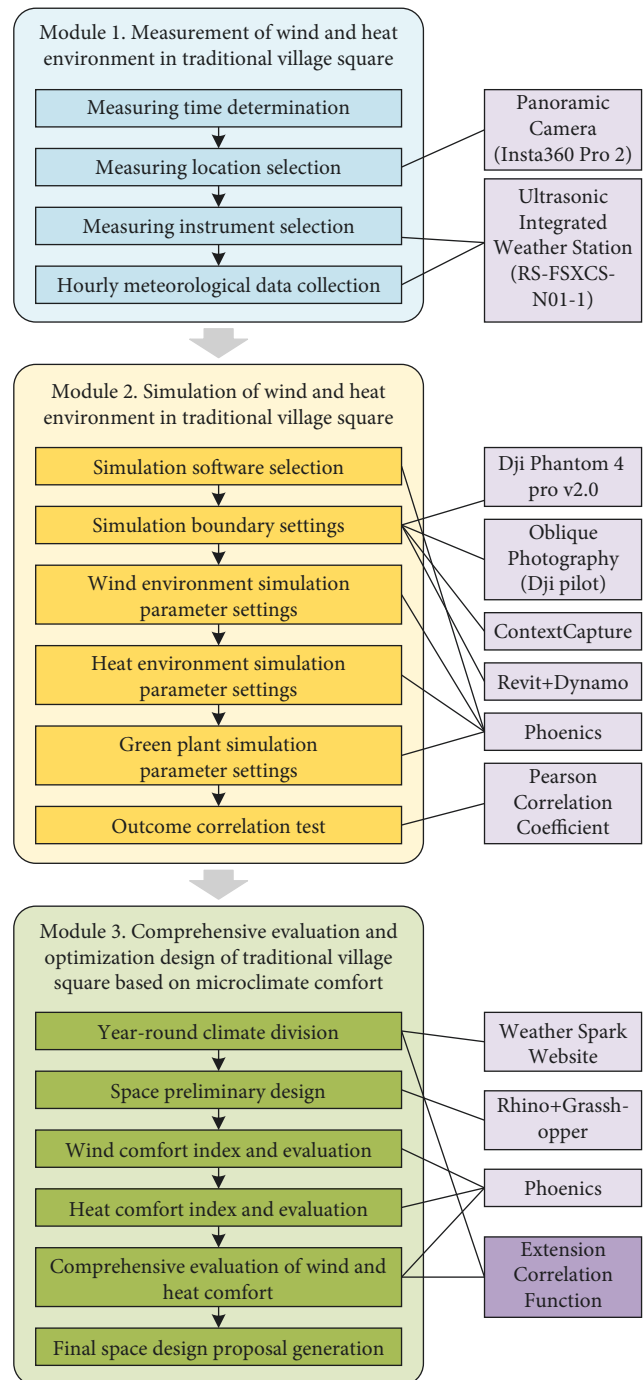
Module 1. Measurement of wind and heat environment in traditional village square

Measuring time determination

Measuring location selection

Measuring instrument selection

Hourly meteorological data collection

Panoramic Camera (Insta360 Pro 2)

Ultrasonic Integrated Weather Station (RS-FSXCS-N01-1)

Module 2. Simulation of wind and heat environment in traditional village square

Simulation software selection

Simulation boundary settings

Wind environment simulation parameter settings

Heat environment simulation parameter settings

Green plant simulation parameter settings

Outcome correlation test

Dji Phantom 4 pro v2.0

Oblique Photography (Dji pilot)

ContextCapture

Revit+Dynamo

Phoenics

Pearson Correlation Coefficient

Module 3. Comprehensive evaluation and optimization design of traditional village square based on microclimate comfort

Year-round climate division

Space preliminary design

Wind comfort index and evaluation

Heat comfort index and evaluation

Comprehensive evaluation of wind and heat comfort

Final space design proposal generation

Weather Spark Website

Rhino+Grasshopper

Phoenics

Extension Correlation Function